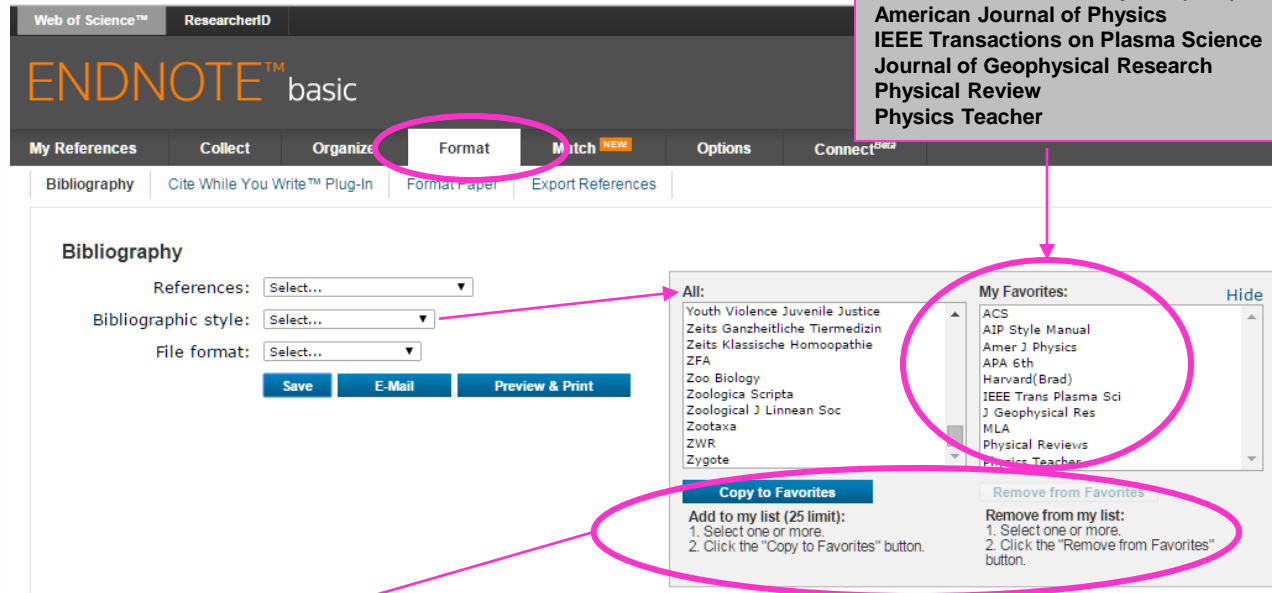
Web of Science™ ResearcherID

ENDNOTE™ basic

American Journal of Physics
IEEE Transactions on Plasma Science
Journal of Geophysical Research
Physical Review
Physics Teacher

My References | Collect | Organize | Format | Match NEW | Options | Connect Beta

Bibliography | Cite While You Write™ Plug-In | Format Paper | Export References

Bibliography

References: Select...

Bibliographic style: Select...

File format: Select...

Save | E-Mail | Preview & Print

All:
Youth Violence Juvenile Justice
Zeits Ganzheitliche Tiermedizin
Zeits Klassische Homoopathie
ZFA
Zoo Biology
Zoologica Scripta
Zoological J Linnean Soc
Zootaxa
ZWR
Zygote

My Favorites: Hide
ACS
AIP Style Manual
Amer J Physics
APA 6th
Harvard(Brad)
IEEE Trans Plasma Sci
J Geophysical Res
MLA
Physical Reviews
Physics Teacher

Copy to Favorites

Remove from Favorites

Add to my list (25 limit):
1. Select one or more.
2. Click the "Copy to Favorites" button.

Remove from my list:
1. Select one or more.
2. Click the "Remove from Favorites" button.